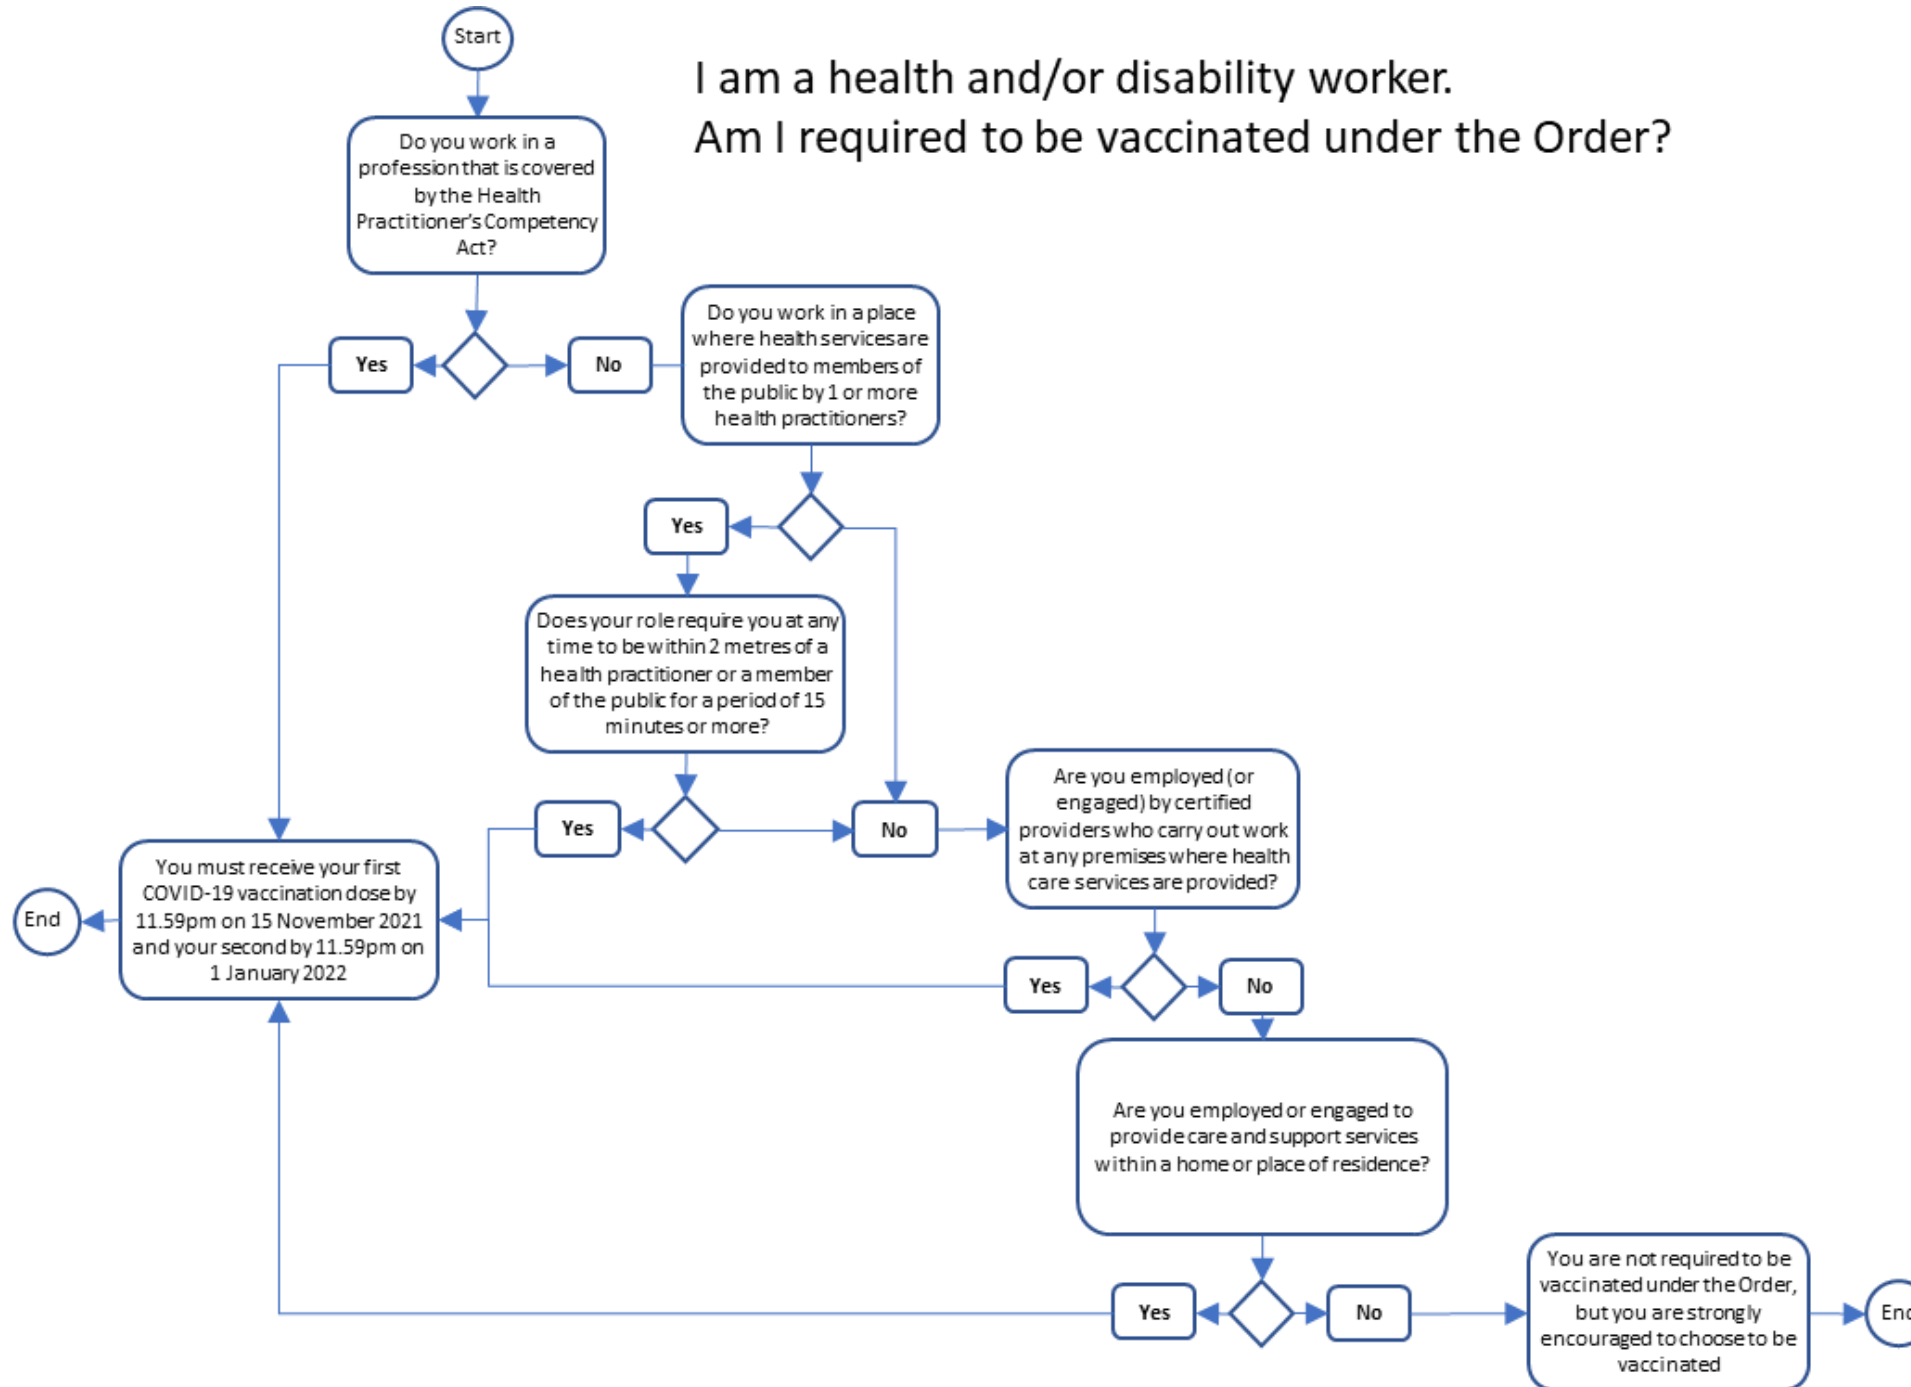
Start

I am a health and/or disability worker.
Am I required to be vaccinated under the Order?

Do you work in a profession that is covered by the Health Practitioner's Competency Act?

Yes

No

Do you work in a place where health services are provided to members of the public by 1 or more health practitioners?

Yes

Does your role require you at any time to be within 2 metres of a health practitioner or a member of the public for a period of 15 minutes or more?

Yes

No

Are you employed (or engaged) by certified providers who carry out work at any premises where health care services are provided?

End

You must receive your first COVID-19 vaccination dose by 11.59pm on 15 November 2021 and your second by 11.59pm on 1 January 2022

Yes

No

Are you employed or engaged to provide care and support services within a home or place of residence?

Yes

No

You are not required to be vaccinated under the Order, but you are strongly encouraged to choose to be vaccinated

Enc